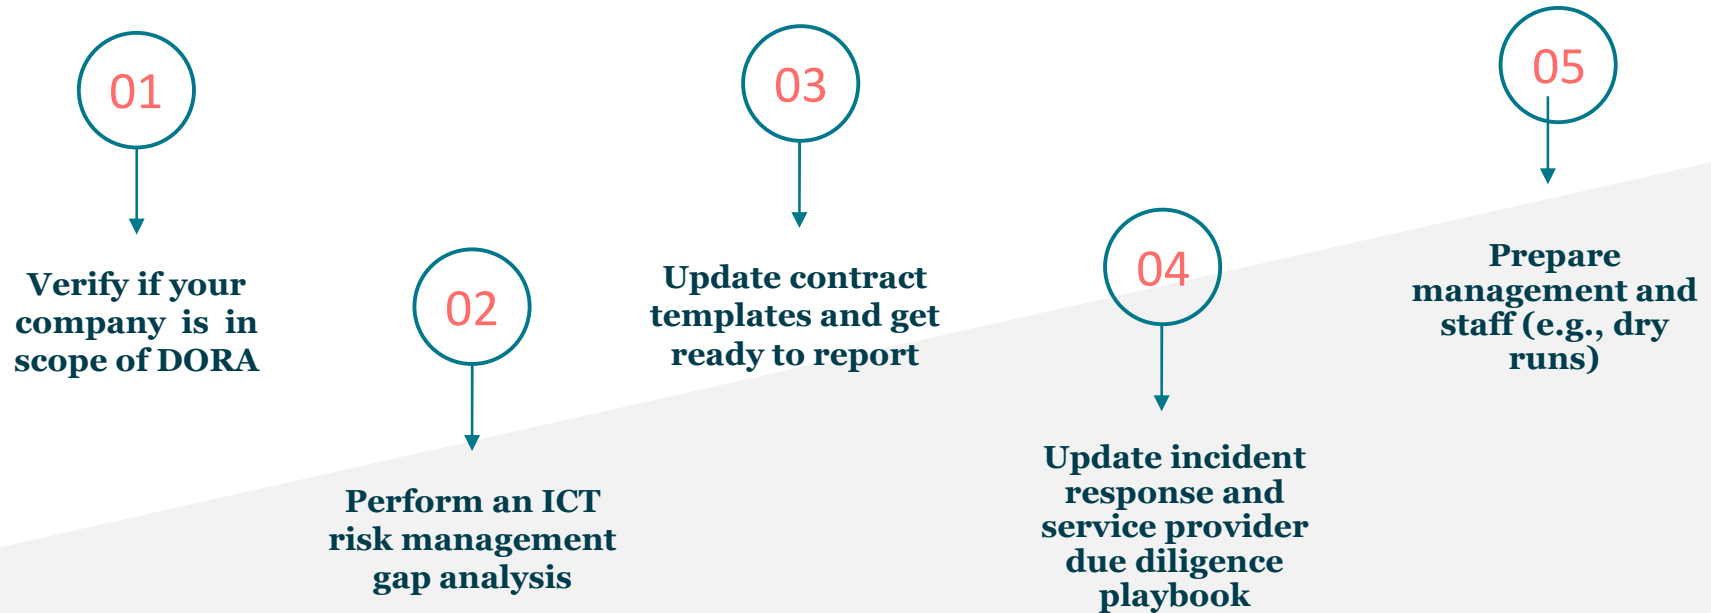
01

Verify if your company is in scope of DORA

02

Perform an ICT risk management gap analysis

03

Update contract templates and get ready to report

04

Update incident response and service provider due diligence playbook

05

Prepare management and staff (e.g., dry runs)